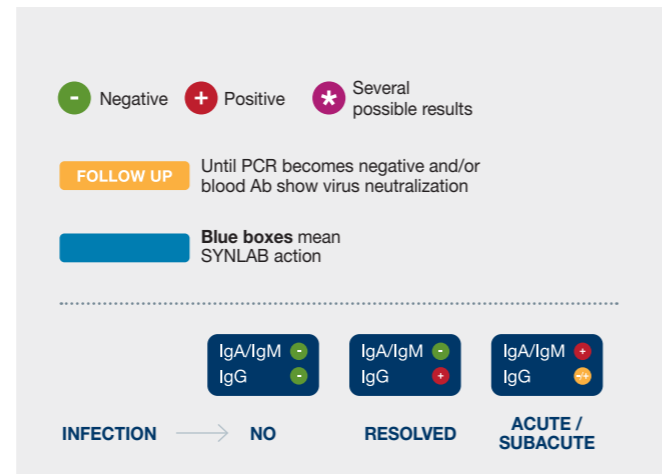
- Negative + Positive * Several possible results

FOLLOW UP Until PCR becomes negative and/or blood Ab show virus neutralization

**Blue boxes** mean SYNLAB action

IgA/IgM - IgG -

IgA/IgM - IgG +

IgA/IgM + IgG -/+

INFECTION NO RESOLVED ACUTE / SUBACUTE